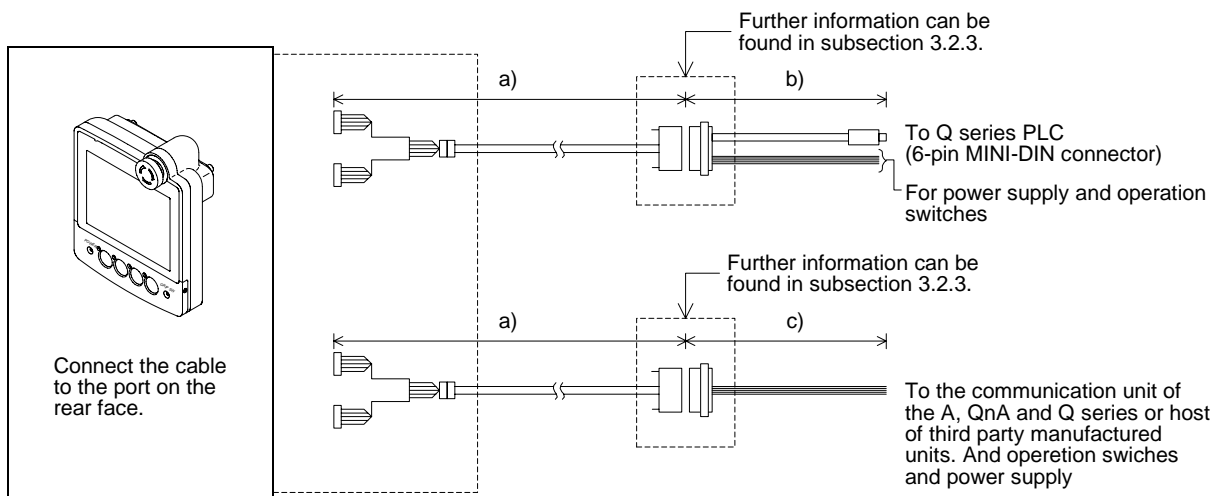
Connect the cable to the port on the rear face.

Further information can be found in subsection 3.2.3.

a)

b)

To Q series PLC (6-pin MINI-DIN connector)

For power supply and operation switches

Further information can be found in subsection 3.2.3.

a)

c)

To the communication unit of the A, QnA and Q series or host of third party manufactured units. And operetion swiches and power supply